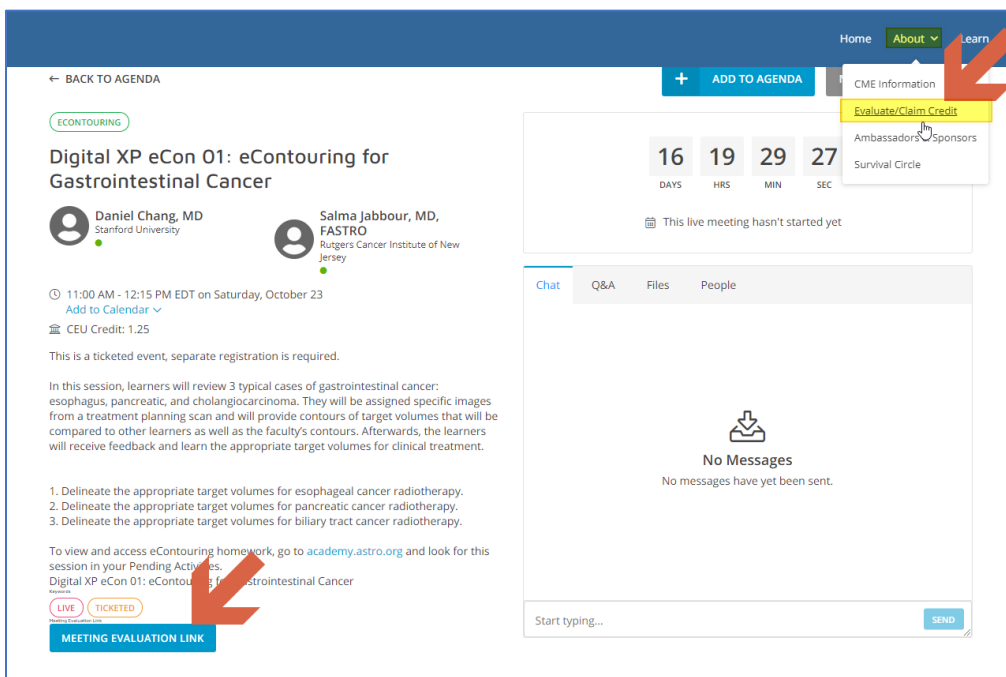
Home About Learn

← BACK TO AGENDA

ADD TO AGENDA

CME Information
Evaluate/Claim Credit
Ambassadors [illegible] Sponsors
Survival Circle

ECONTOURING

Digital XP eCon 01: eContouring for Gastrointestinal Cancer

Daniel Chang, MD
Stanford University

Salma Jabbour, MD, FASTRO
Rutgers Cancer Institute of New Jersey

11:00 AM - 12:15 PM EDT on Saturday, October 23
Add to Calendar

CEU Credit: 1.25

This is a ticketed event, separate registration is required.

In this session, learners will review 3 typical cases of gastrointestinal cancer: esophagus, pancreatic, and cholangiocarcinoma. They will be assigned specific images from a treatment planning scan and will provide contours of target volumes that will be compared to other learners as well as the faculty's contours. Afterwards, the learners will receive feedback and learn the appropriate target volumes for clinical treatment.

1. Delineate the appropriate target volumes for esophageal cancer radiotherapy.
2. Delineate the appropriate target volumes for pancreatic cancer radiotherapy.
3. Delineate the appropriate target volumes for biliary tract cancer radiotherapy.

To view and access eContouring homework, go to academy.astro.org and look for this session in your Pending Activ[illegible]s.
Digital XP eCon 01: eContou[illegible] f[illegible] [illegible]astrointestinal Cancer
Keywords

LIVE TICKETED
Meeting Evaluation Link

MEETING EVALUATION LINK

| 16 | 19 | 29 | 27 |
|---|---|---|---|
| DAYS | HRS | MIN | SEC |

This live meeting hasn't started yet

Chat Q&A Files People

No Messages
No messages have yet been sent.

Start typing...
SEND